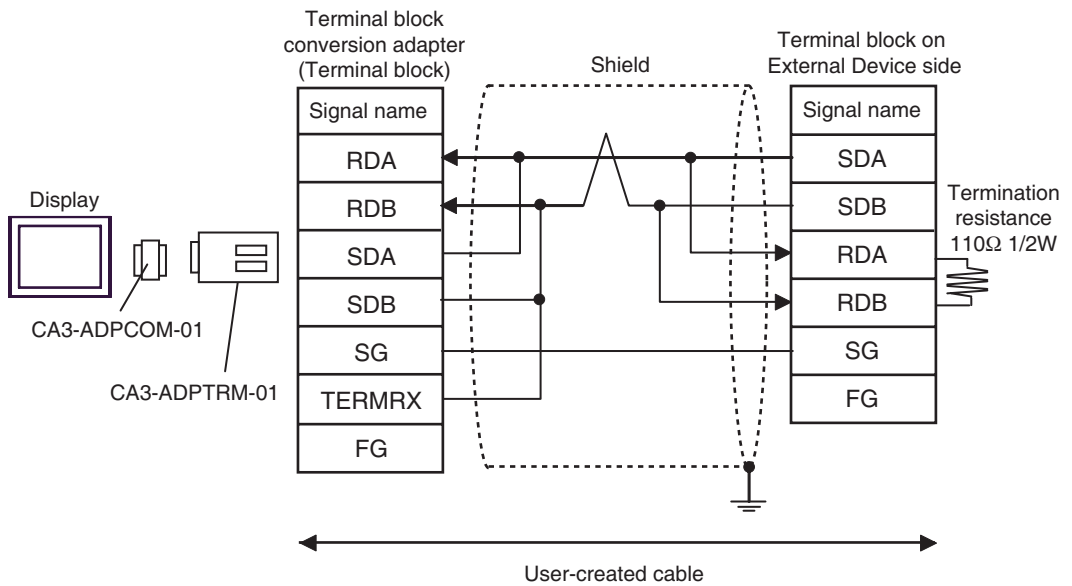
Terminal block conversion adapter (Terminal block)

Shield

Terminal block on External Device side

Display

CA3-ADPCOM-01

CA3-ADPTRM-01

| Signal name |
|---|
| RDA |
| RDB |
| SDA |
| SDB |
| SG |
| TERMRX |
| FG |

| Signal name |
|---|
| SDA |
| SDB |
| RDA |
| RDB |
| SG |
| FG |

Termination resistance 110Ω 1/2W

User-created cable